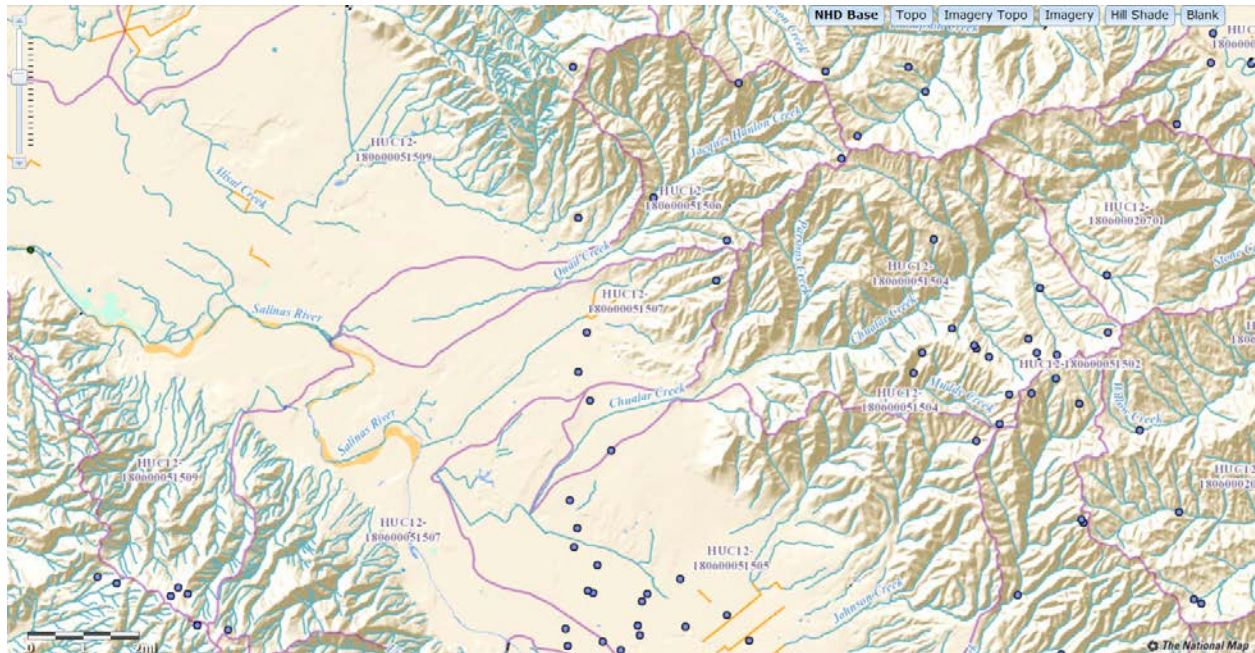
NHD Base | Topo | Imagery Topo | Imagery | Hill Shade | Blank

HUC12-180600051509

Alisal Creek

Jacques Hanlon Creek

HUC12-180600051506

Quail Creek

Salinas River

HUC12-180600051507

Pecans Creek

HUC12-180600051504

Chualar Creek

HUC12-180600020701

Stone Creek

HUC12-180600051502

Chualar Creek

HUC12-180600051504

Mucky Creek

Willow Creek

Salinas River

HUC12-180600051509

HUC12-180600051507

HUC12-180600051505

Johnson Creek

HUC12-18060002

The National Map